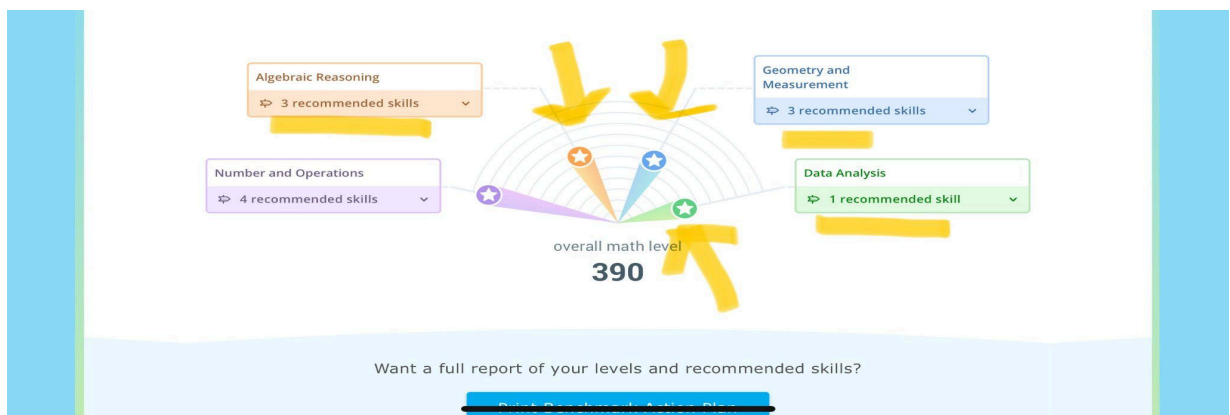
Algebraic Reasoning
3 recommended skills

Geometry and Measurement
3 recommended skills

Number and Operations
4 recommended skills

Data Analysis
1 recommended skill

overall math level
390

Want a full report of your levels and recommended skills?

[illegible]